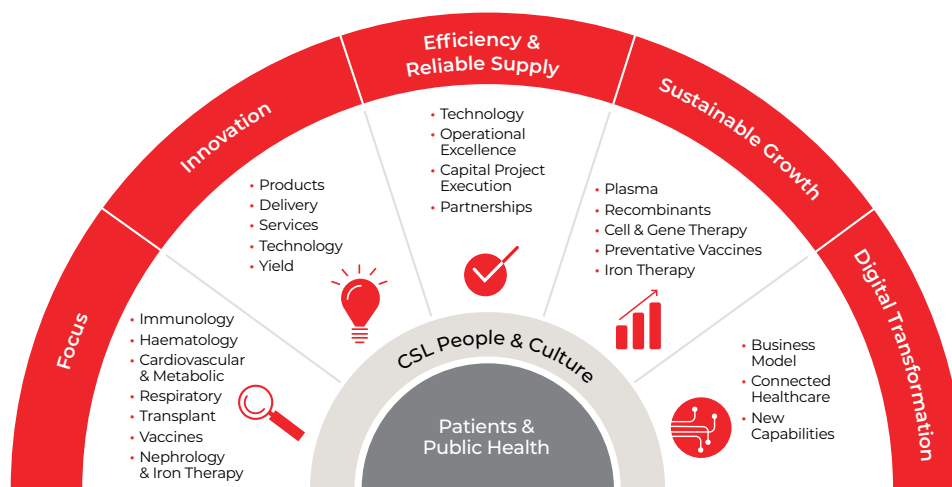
Focus

Innovation

Efficiency & Reliable Supply

Sustainable Growth

Digital Transformation

• Immunology
• Haematology
• Cardiovascular & Metabolic
• Respiratory
• Transplant
• Vaccines
• Nephrology & Iron Therapy

• Products
• Delivery
• Services
• Technology
• Yield

• Technology
• Operational Excellence
• Capital Project Execution
• Partnerships

• Plasma
• Recombinants
• Cell & Gene Therapy
• Preventative Vaccines
• Iron Therapy

• Business Model
• Connected Healthcare
• New Capabilities

CSL People & Culture

Patients & Public Health